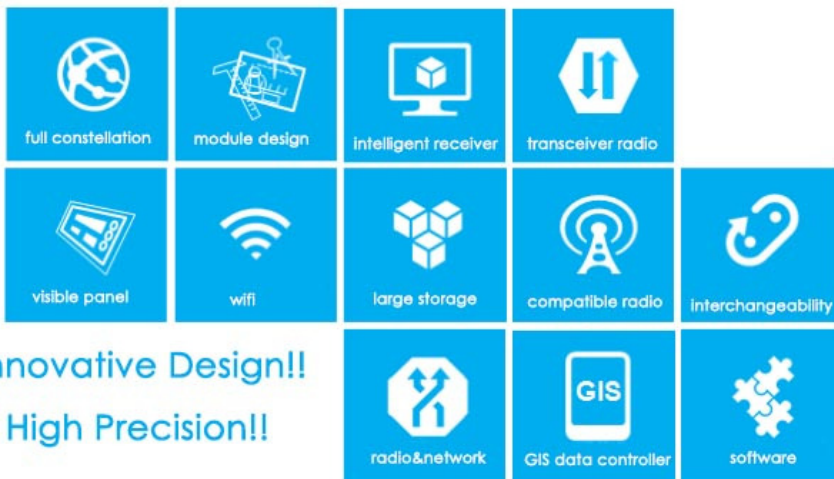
full constellation

module design

intelligent receiver

transceiver radio

visible panel

wifi

large storage

compatible radio

interchangeability

nnovative Design!!

High Precision!!

radio&network

GIS

GIS data controller

software